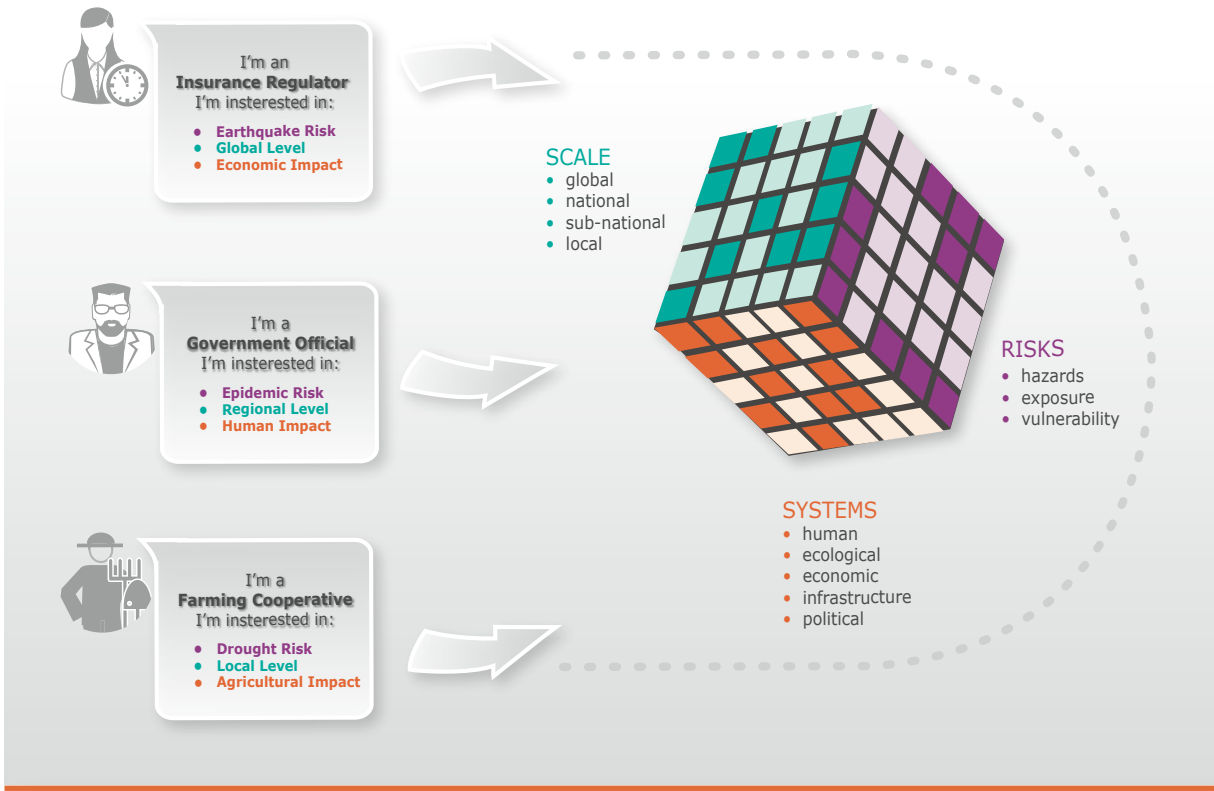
I'm an
**Insurance Regulator**
I'm interested in:

• Earthquake Risk
• Global Level
• Economic Impact

I'm a
**Government Official**
I'm interested in:

• Epidemic Risk
• Regional Level
• Human Impact

I'm a
**Farming Cooperative**
I'm interested in:

• Drought Risk
• Local Level
• Agricultural Impact

SCALE
• global
• national
• sub-national
• local

RISKS
• hazards
• exposure
• vulnerability

SYSTEMS
• human
• ecological
• economic
• infrastructure
• political